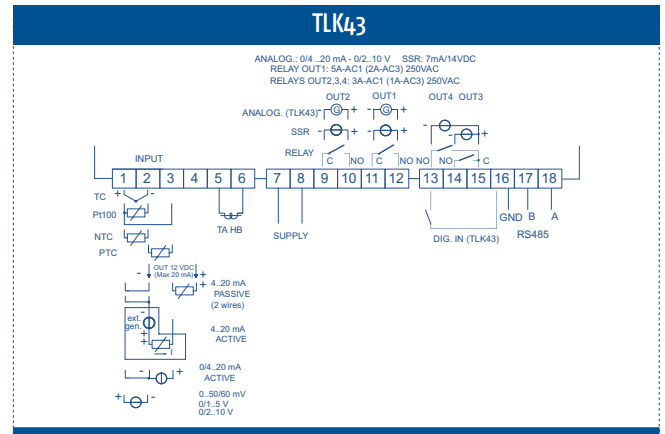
TLK43

ANALOG.: 0/4 ..20 mA - 0/2..10 V SSR: 7mA/14VDC
RELAY OUT1: 5A-AC1 (2A-AC3) 250VAC
RELAYS OUT2,3,4: 3A-AC1 (1A-AC3) 250VAC

OUT2 OUT1 OUT4 OUT3

ANALOG. (TLK43) - + - +
SSR - + - + - +
RELAY C NO C NO NO NO C

INPUT

1 2 3 4 5 6 7 8 9 10 11 12 13 14 15 16 17 18

TC + -
Pt100
NTC
PTC
TA HB
SUPPLY
GND B A
DIG. IN (TLK43)
RS485

- OUT 12 VDC (Max 20 mA) + +
4..20 mA PASSIVE (2 wires)
ext. gen.
4..20 mA ACTIVE
- +
0/4..20 mA ACTIVE
+ -
0..50/60 mV
0/1..5 V
0/2..10 V